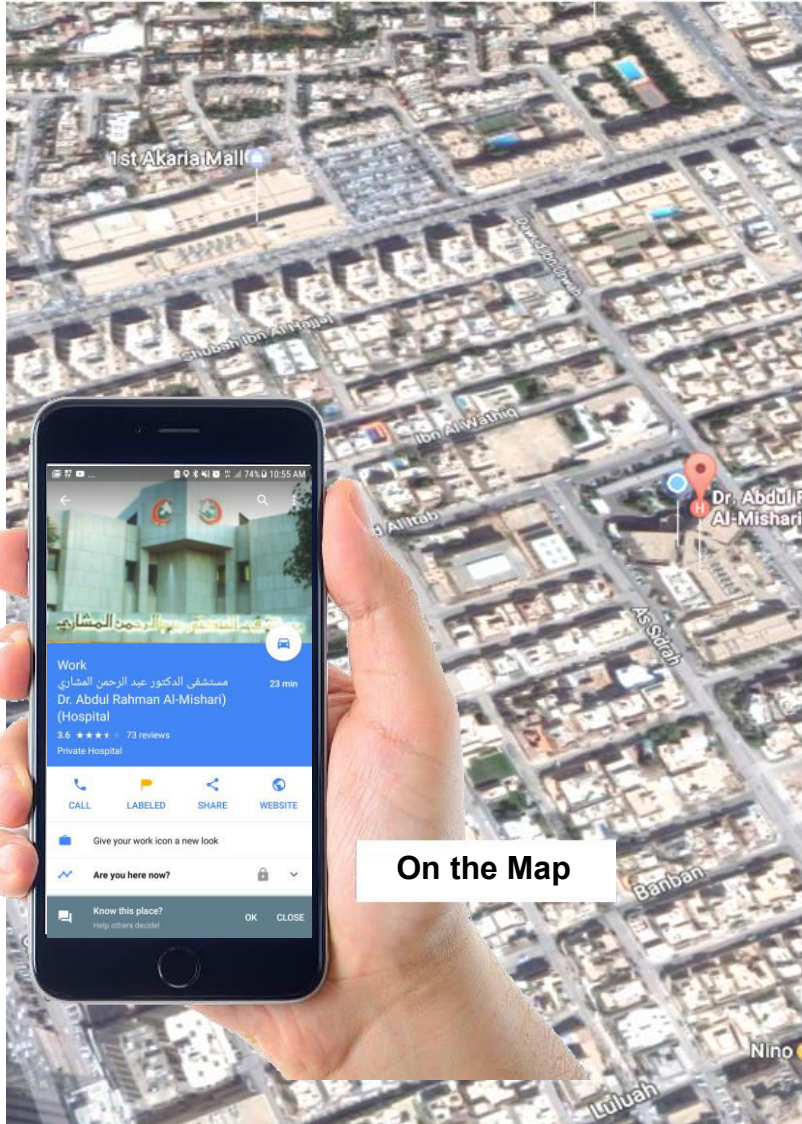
1st Akaria Mall

Dawud Ibn Umar

Shubah Ibn Al Hajjaj

Ibn Al Wahiq

Alitab

Dr. Abdul R
Al-Mishari

As Sidrah

Banban

Nino

Luluah

74% 10:55 AM

مستشفى الدكتور عبد الرحمن المشاري

Work

مستشفى الدكتور عبد الرحمن المشاري Dr. Abdul Rahman Al-Mishari) (Hospital

23 min

3.6 ★★★★ 73 reviews

Private Hospital

CALL LABELED SHARE WEBSITE

Give your work icon a new look

Are you here now?

Know this place?
Help others decide!

OK CLOSE

On the Map